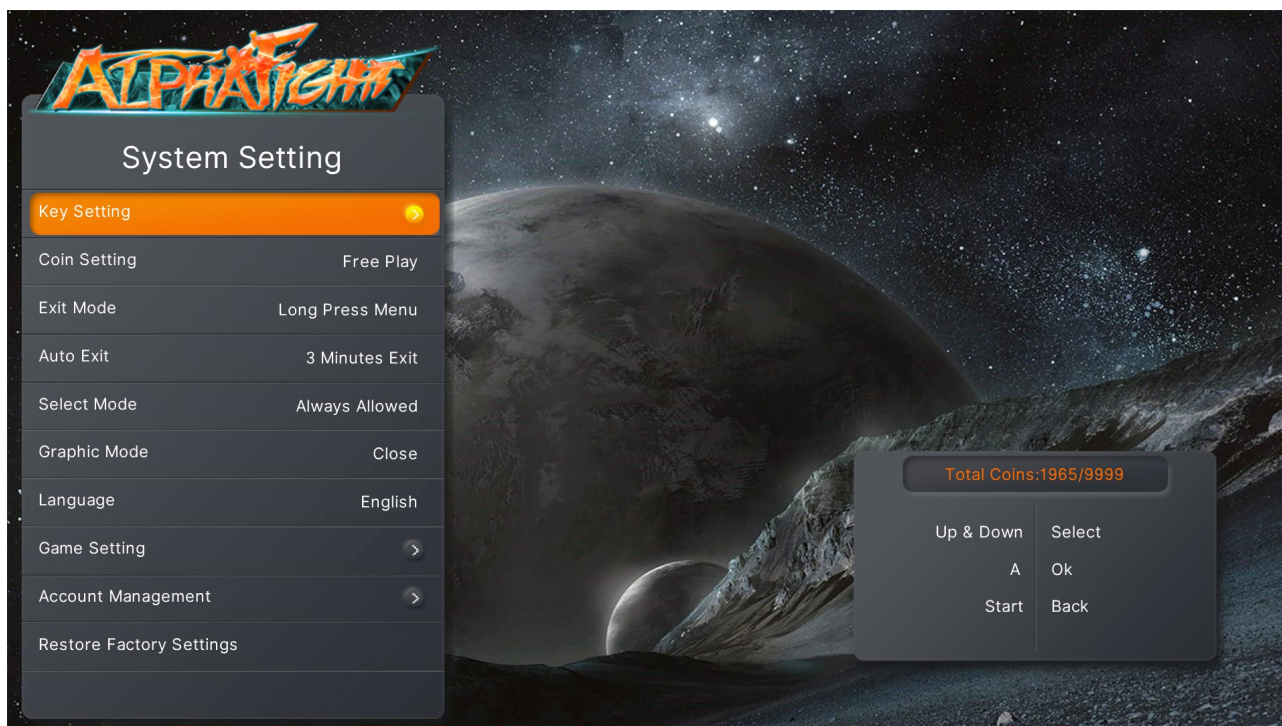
ALPHAFIGHT

System Setting

| | |
|---|---|
| Key Setting | |
| Coin Setting | Free Play |
| Exit Mode | Long Press Menu |
| Auto Exit | 3 Minutes Exit |
| Select Mode | Always Allowed |
| Graphic Mode | Close |
| Language | English |
| Game Setting | |
| Account Management | |
| Restore Factory Settings | |

Total Coins:1965/9999

| | |
|---|---|
| Up & Down | Select |
| A | Ok |
| Start | Back |